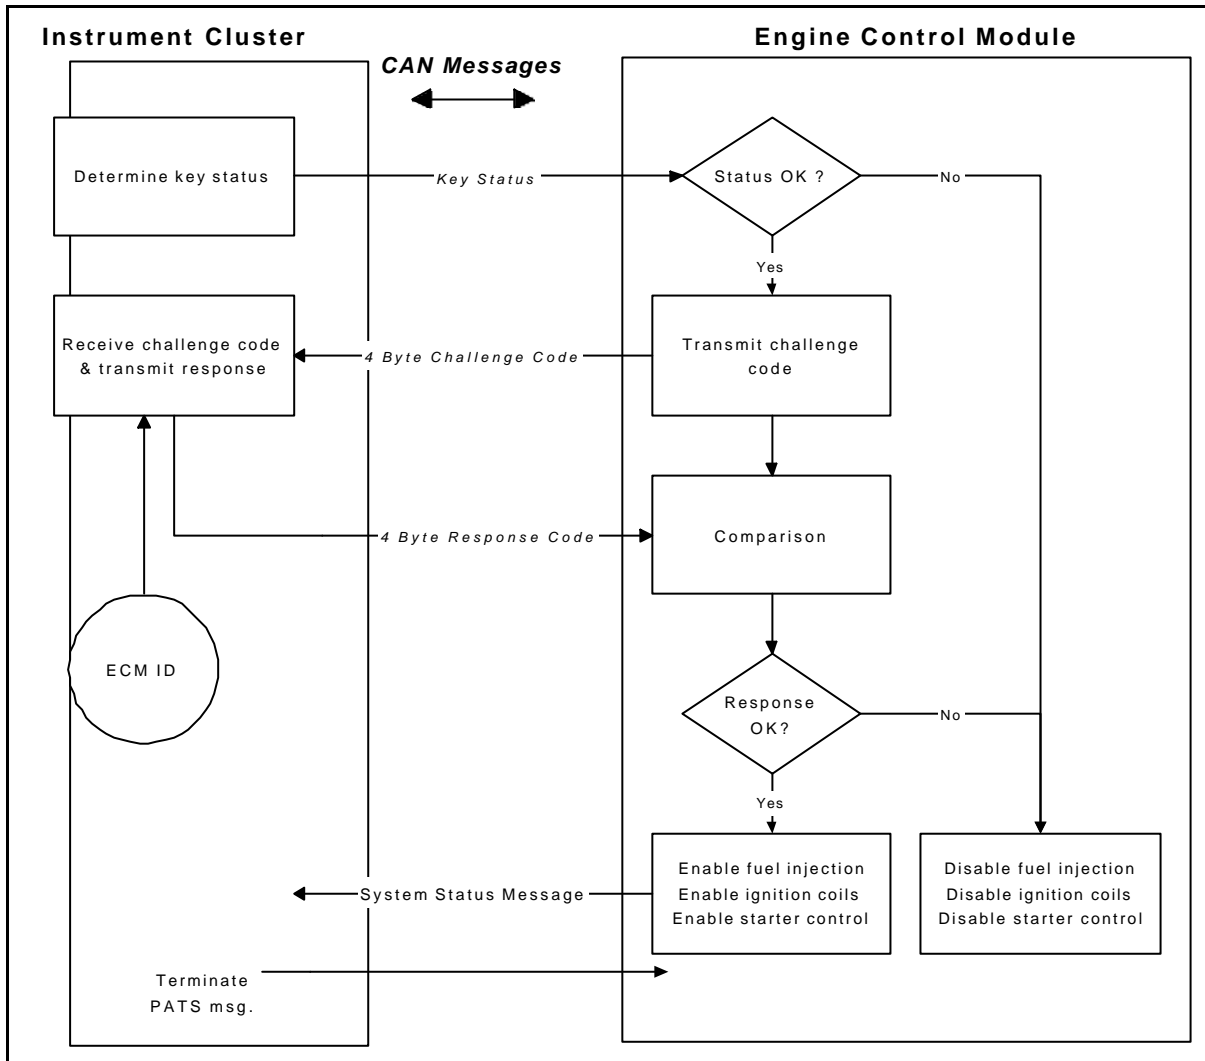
Instrument Cluster

CAN Messages

Engine Control Module

Determine key status

Key Status

Status OK ?

No

Yes

Receive challenge code & transmit response

4 Byte Challenge Code

Transmit challenge code

4 Byte Response Code

Comparison

ECM ID

Response OK?

No

Yes

Enable fuel injection
Enable ignition coils
Enable starter control

Disable fuel injection
Disable ignition coils
Disable starter control

System Status Message

Terminate PATS msg.